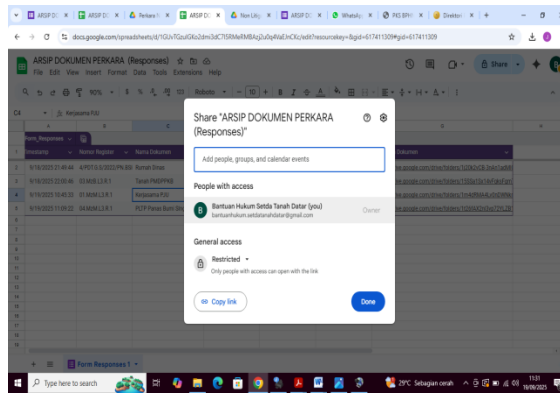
ARSIP DO × ARSIP DO × Perkara × ARSIP DO × New Libr × ARSIP DO × WhatsApp × PKS BPH × Direktori × +

docs.google.com/spreadsheets/d/1GUv7GzulGKo2dm3dC7l5RMeRMBAq2u0q4VaEJnCXc/edit?resourcekey=&gid=617411309#gid=617411309

ARSIP DOKUMEN PERKARA (Responses)
File Edit View Insert Format Data Tools Extensions Help

Share

90% Roboto 10

C4 Kerjasama PJU

Form_Responses

Timestamp | Nomor Register | Nama Dokumen

9/18/2025 21:49:44 | 4/PDT.G.S/2025/PN.BSK | Rumah Dinas
9/18/2025 22:50:48 | 03.Mo/BL/2.R.1 | Tanah PMDPKB
9/19/2025 10:45:31 | 01.Mo/BL/2.R.1 | Kerjasama PJU
9/19/2025 11:09:22 | 04.Mo/BL/2.R.1 | PLTP Panas Bumi Sh

Dokumen

Share "ARSIP DOKUMEN PERKARA (Responses)"

Add people, groups, and calendar events

People with access

Bantuan Hukum Setda Tanah Datar (you)
bantuanhukum.setdatanahdatar@gmail.com
Owner

General access

Restricted
Only people with access can open with the link

Copy link

Done

Form Responses 1

Type here to search

29°C Sebagian cerah

11:31
19/09/2025